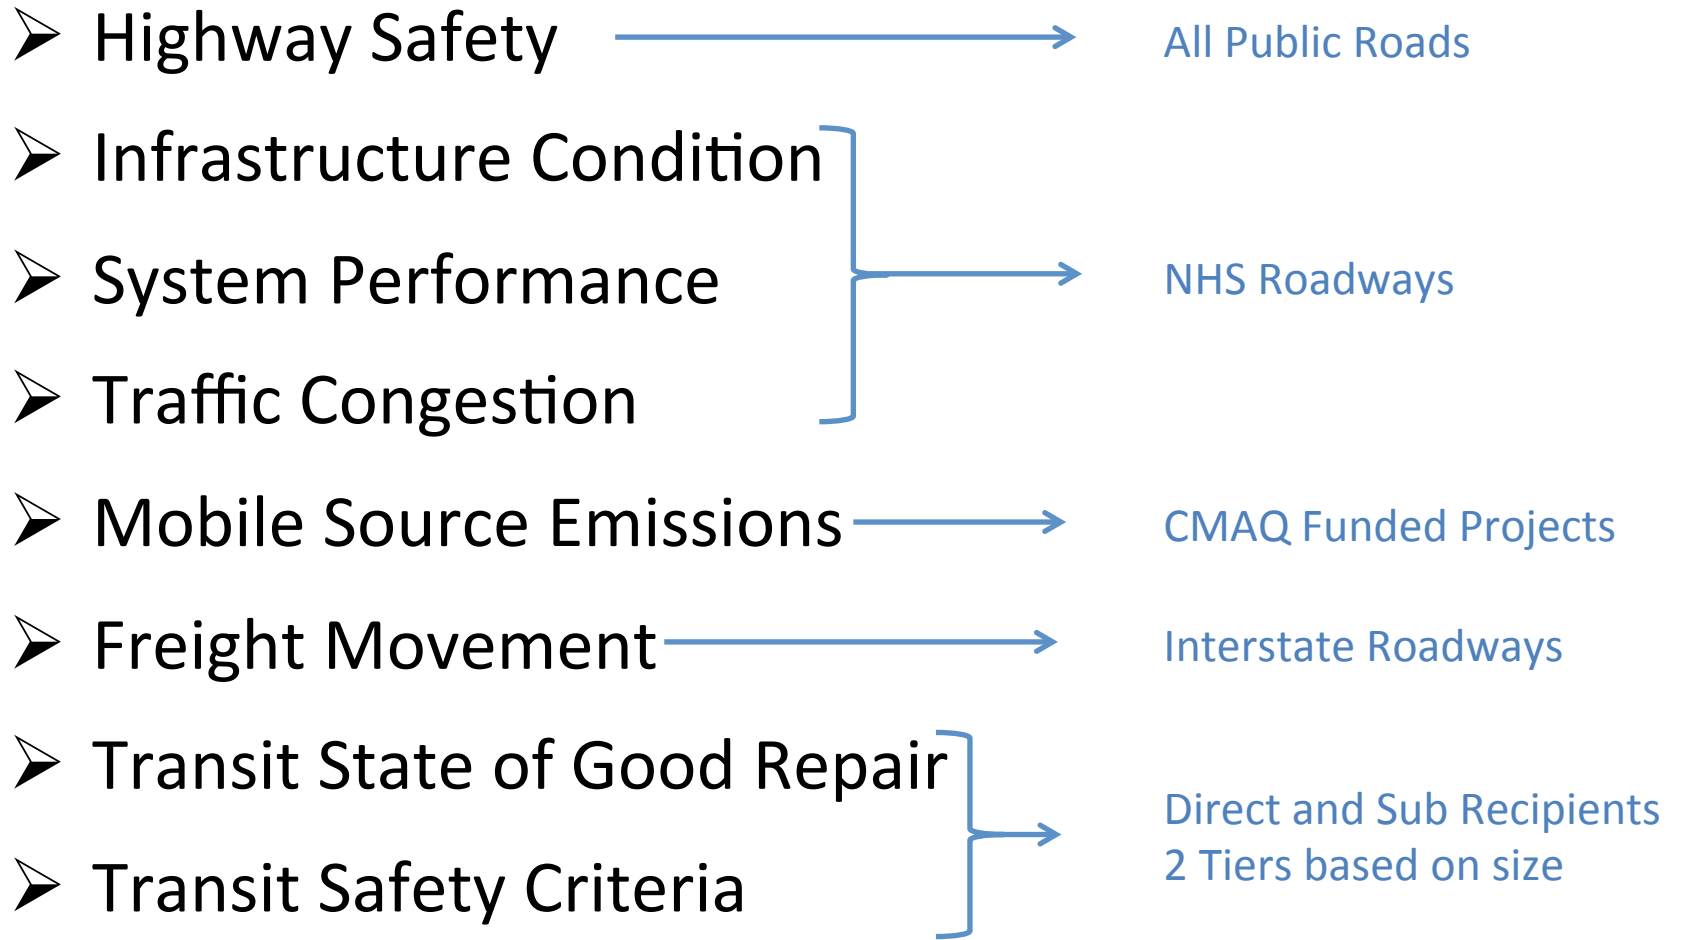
➢ Highway Safety

All Public Roads

➢ Infrastructure Condition

➢ System Performance

➢ Traffic Congestion

NHS Roadways

➢ Mobile Source Emissions

CMAQ Funded Projects

➢ Freight Movement

Interstate Roadways

➢ Transit State of Good Repair

➢ Transit Safety Criteria

Direct and Sub Recipients
2 Tiers based on size